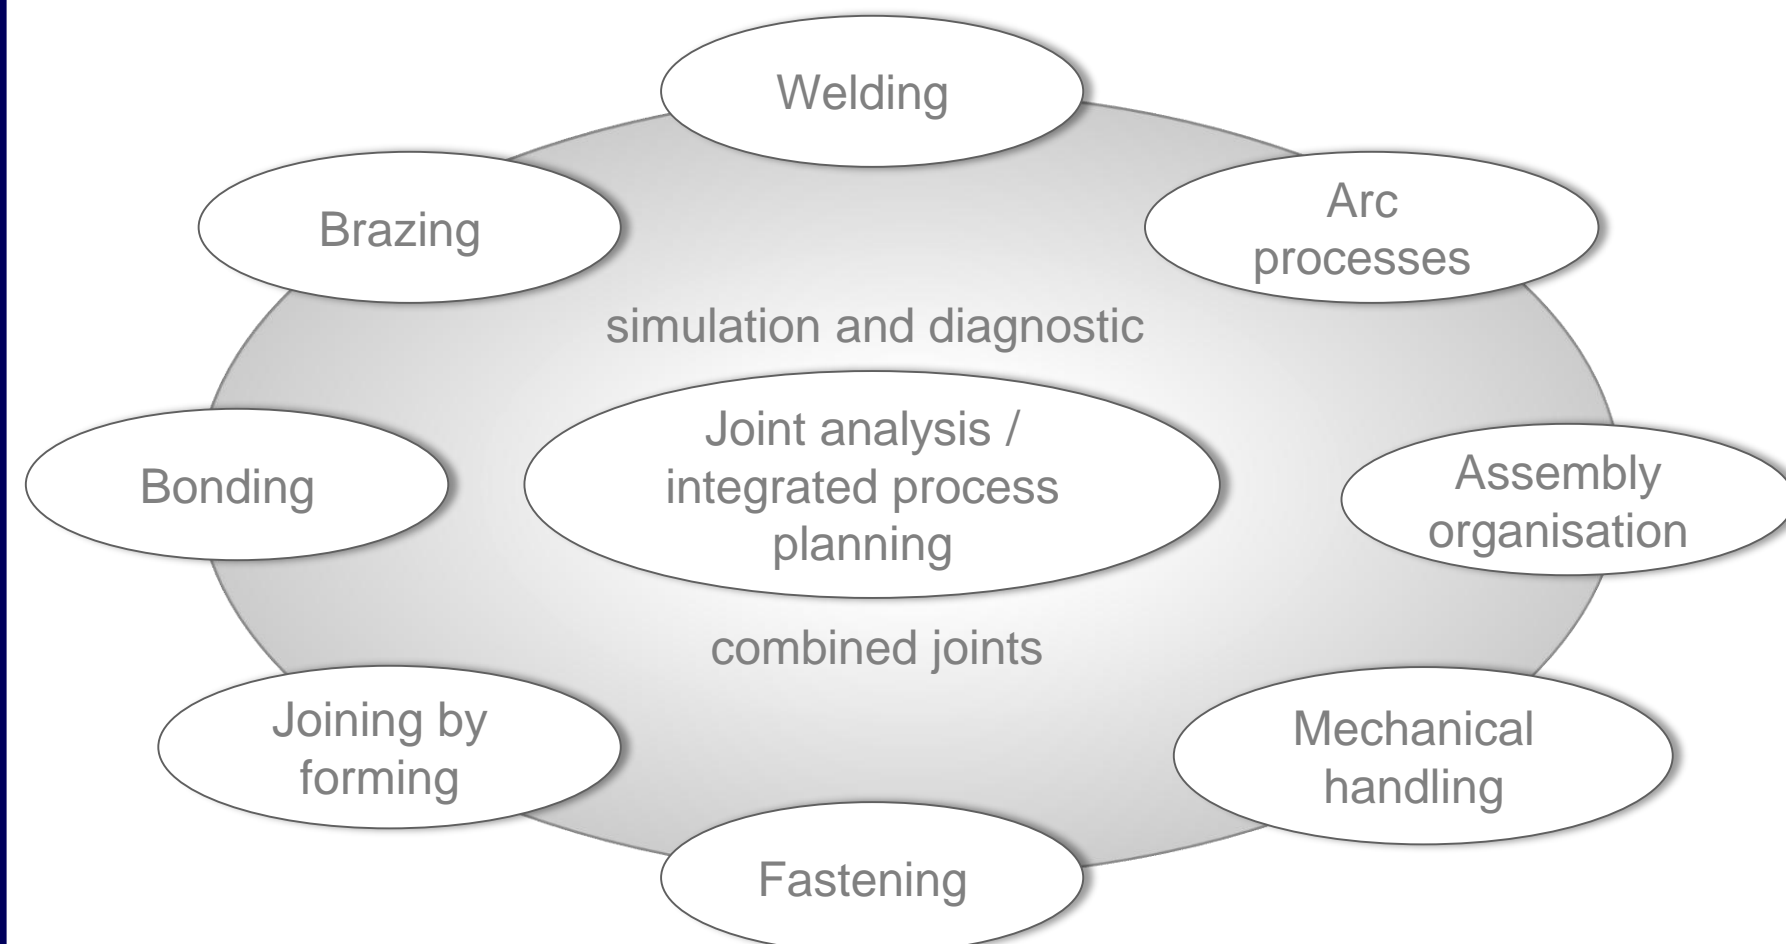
Welding

Brazing

Arc processes

simulation and diagnostic

Bonding

Joint analysis / integrated process planning

Assembly organisation

combined joints

Joining by forming

Mechanical handling

Fastening